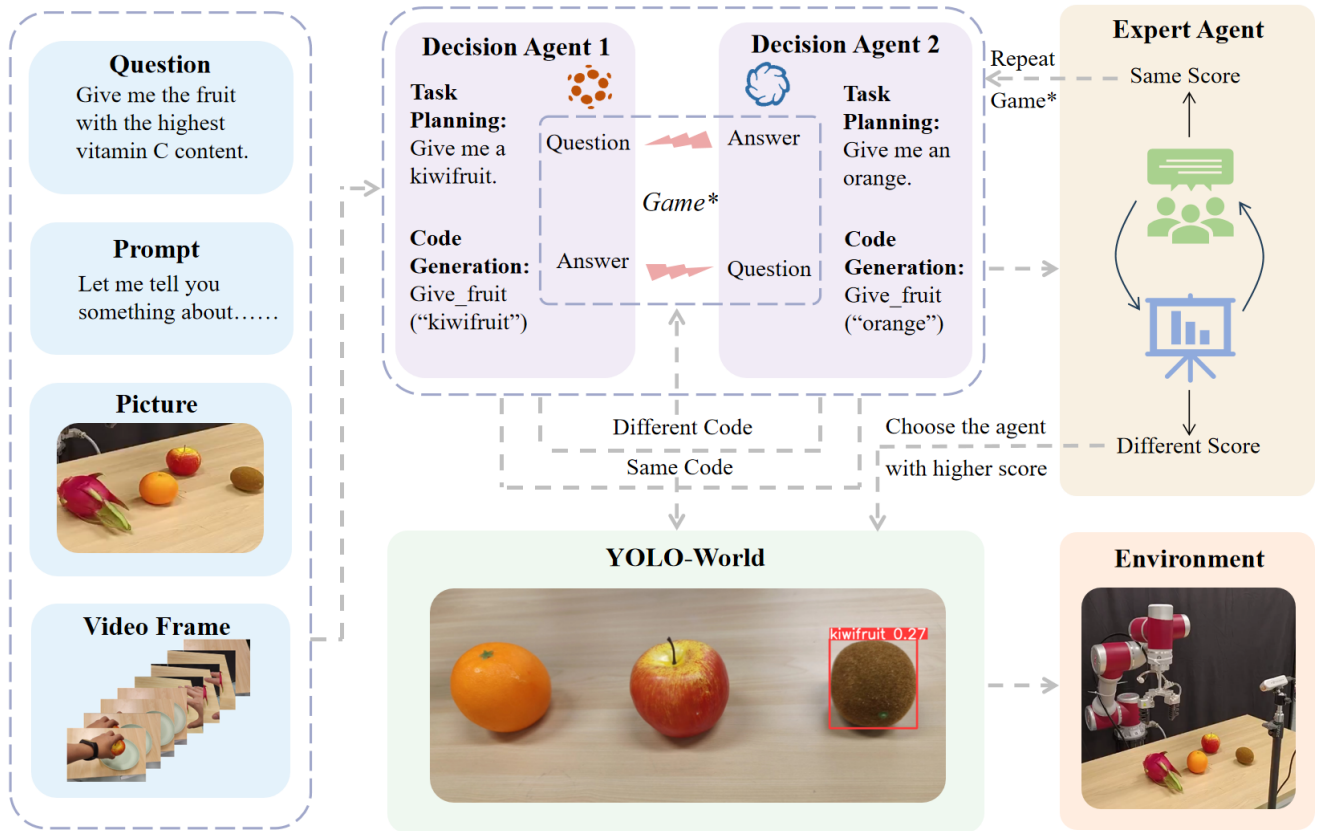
Question
Give me the fruit with the highest vitamin C content.

Prompt
Let me tell you something about……

Picture

Video Frame

Decision Agent 1
Task Planning:
Give me a kiwifruit.
Code Generation:
Give_fruit ("kiwifruit")

Question
Answer
Game*
Answer
Question

Decision Agent 2
Task Planning:
Give me an orange.
Code Generation:
Give_fruit ("orange")

Repeat Game*

Expert Agent
Same Score
Different Score

Different Code
Same Code
Choose the agent with higher score

YOLO-World
kiwifruit_0.27

Environment